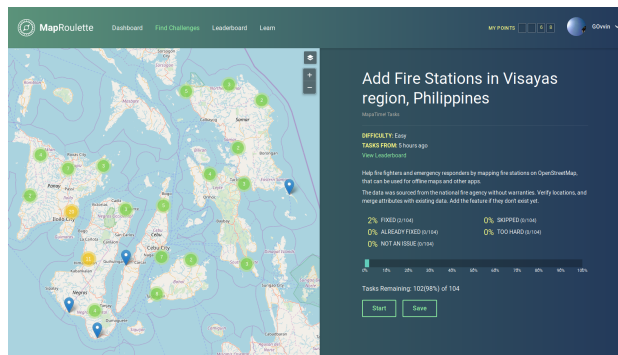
MapRoulette Dashboard Find Challenges Leaderboard Learn

MY POINTS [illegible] 6 4

GOvvin

Add Fire Stations in Visayas region, Philippines

IdeyaTimer Tasks

DIFFICULTY: Easy
TASKS FROM: 5 hours ago
View Leaderboard

Help fire fighters and emergency responders by mapping fire stations on OpenStreetMap, that can be used for offline maps and other apps.

The data was sourced from the national fire agency without warranties. Verify locations, and merge attributes with existing data. Add the feature if they don't exist yet.

2% FIXED (2/104)
0% SKIPPED (0/104)
0% ALREADY FIXED (0/104)
0% TOO HARD (0/104)
0% NOT AN ISSUE (0/104)

0% 10% 20% 30% 40% 50% 60% 70% 80% 90% 100%

Tasks Remaining: 102(98%) of 104

Start Save

Samar
Cebu City
Bacolod
Iloilo City
Roxas
Dumaguete